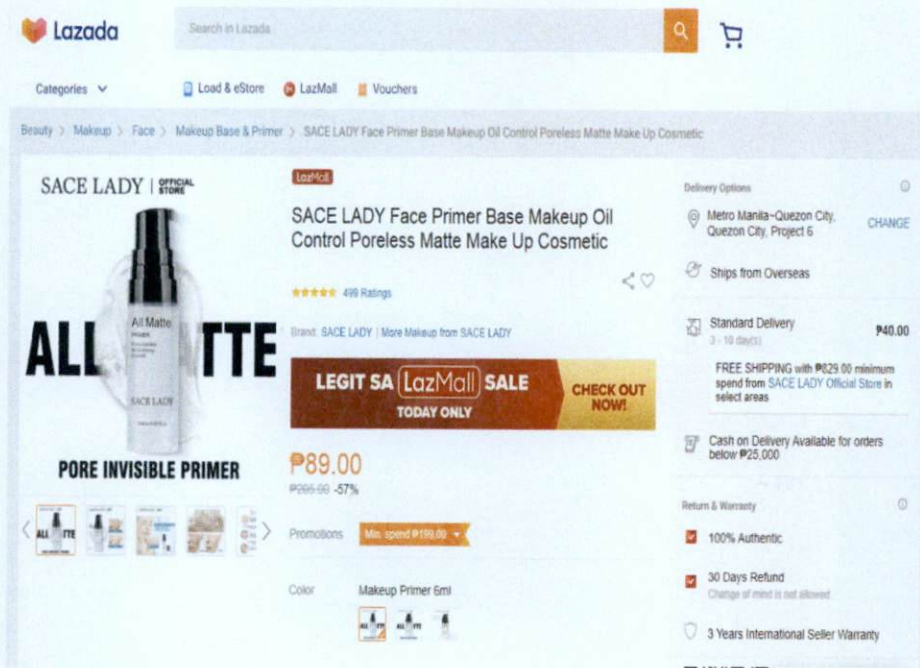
Lazada

Search in Lazada

Categories

Load & eStore

LazMall

Vouchers

Beauty > Makeup > Face > Makeup Base & Primer > SACE LADY Face Primer Base Makeup Oil Control Poreless Matte Make Up Cosmetic

SACE LADY | OFFICIAL STORE

ALL MATTE

All Matte

SACE LADY

PORE INVISIBLE PRIMER

LazMall

SACE LADY Face Primer Base Makeup Oil Control Poreless Matte Make Up Cosmetic

499 Ratings

Brand: SACE LADY | More Makeup from SACE LADY

LEGIT SA LazMall SALE TODAY ONLY CHECK OUT NOW!

₱89.00

₱205.00 -57%

Promotions Min. spend ₱199.00

Color Makeup Primer 6ml

Delivery Options

Metro Manila~Quezon City, Quezon City, Project 6

CHANGE

Ships from Overseas

Standard Delivery
3 - 10 day(s)

₱40.00

FREE SHIPPING with ₱829.00 minimum spend from SACE LADY Official Store in select areas

Cash on Delivery Available for orders below ₱25,000

Return & Warranty

100% Authentic

30 Days Refund
Change of mind is not allowed

3 Years International Seller Warranty